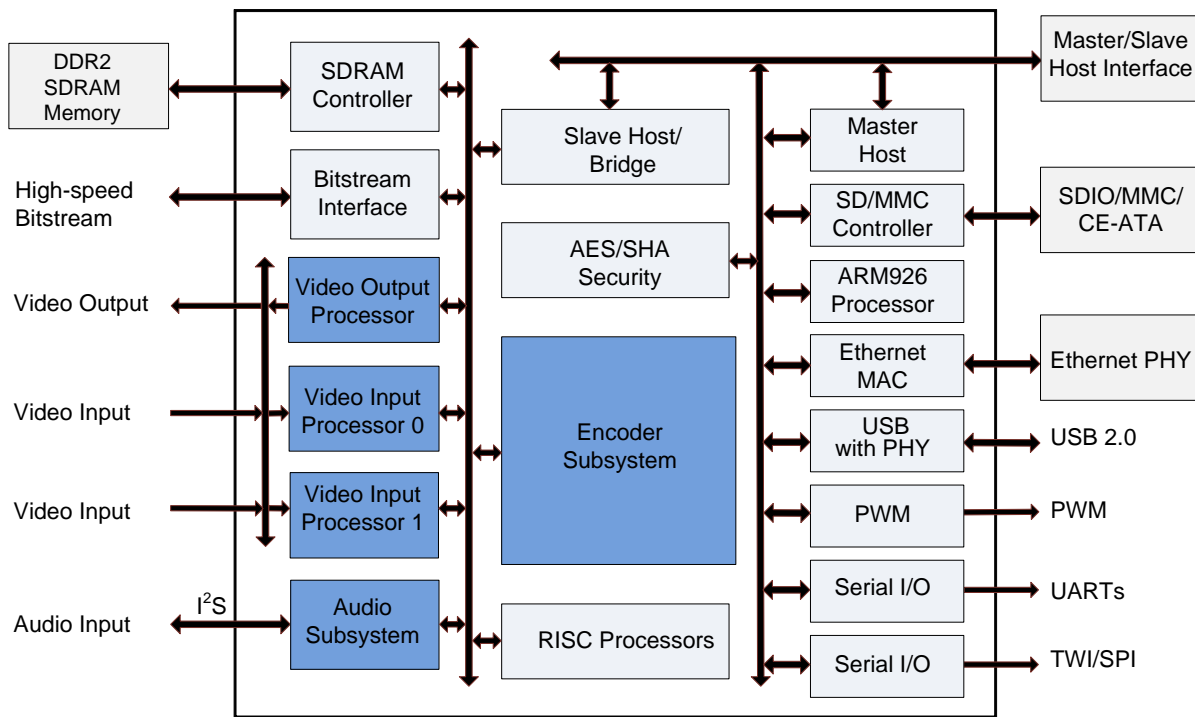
DDR2 SDRAM Memory

SDRAM Controller

Master/Slave Host Interface

Slave Host/ Bridge

Master Host

High-speed Bitstream

Bitstream Interface

SD/MMC Controller

SDIO/MMC/ CE-ATA

AES/SHA Security

ARM926 Processor

Video Output

Video Output Processor

Ethernet MAC

Ethernet PHY

Video Input

Video Input Processor 0

Encoder Subsystem

USB with PHY

USB 2.0

Video Input

Video Input Processor 1

PWM

PWM

$I^2S$

Serial I/O

UARTs

Audio Input

Audio Subsystem

RISC Processors

Serial I/O

TWI/SPI